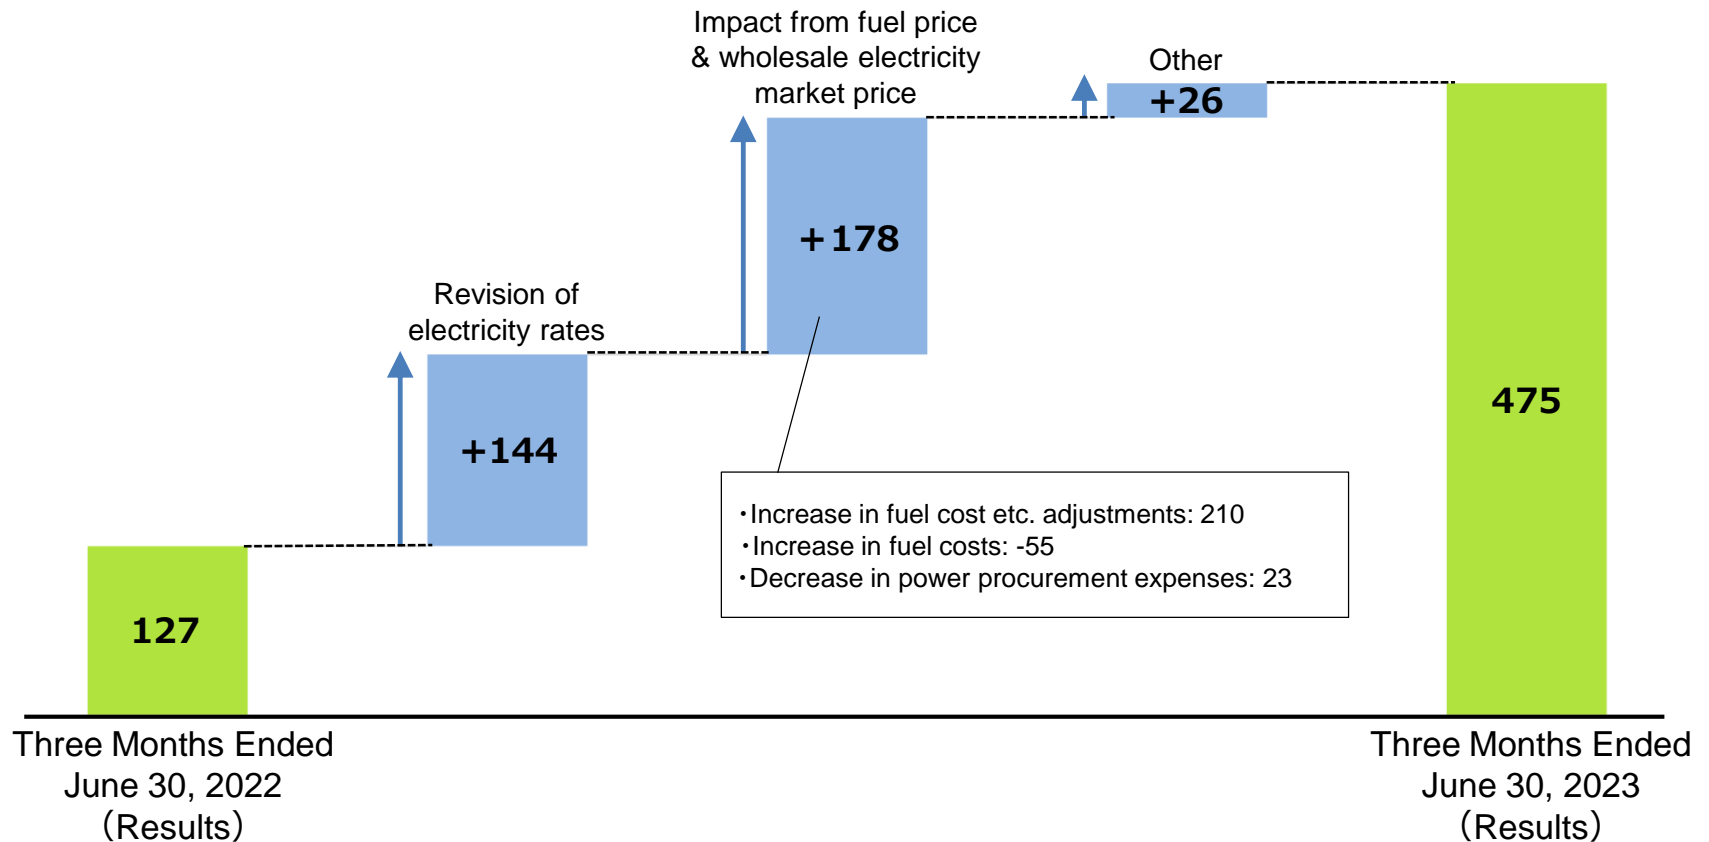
Impact from fuel price & wholesale electricity market price

Other

+26

+178

Revision of electricity rates

+144

475

・Increase in fuel cost etc. adjustments: 210
・Increase in fuel costs: -55
・Decrease in power procurement expenses: 23

127

Three Months Ended June 30, 2022 （Results）

Three Months Ended June 30, 2023 （Results）